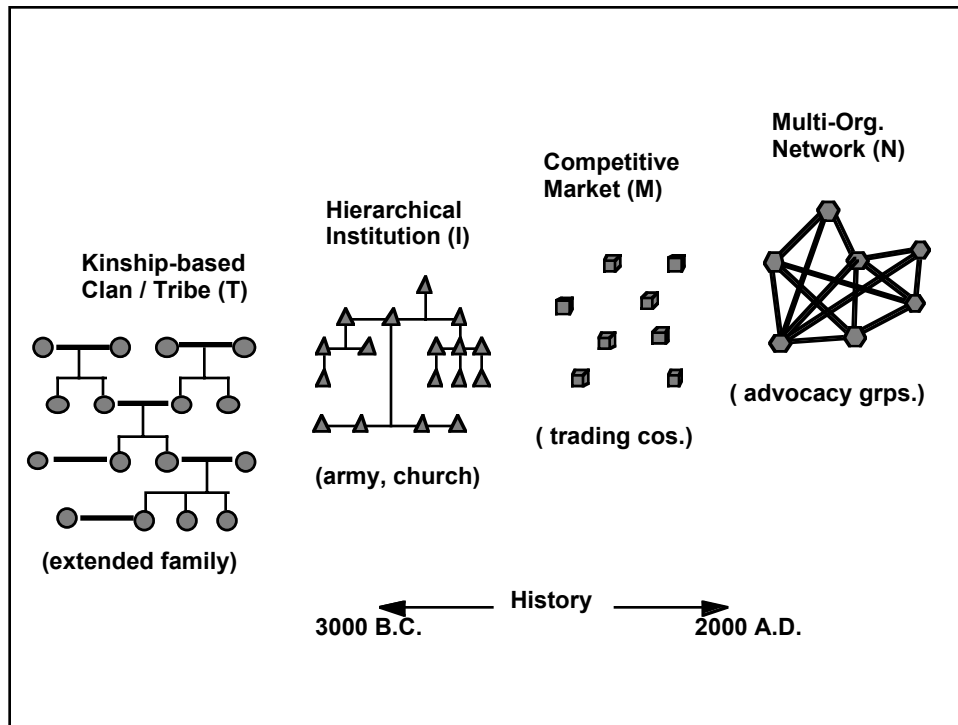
Multi-Org. Network (N)

Competitive Market (M)

Hierarchical Institution (I)

Kinship-based Clan / Tribe (T)

( advocacy grps.)

( trading cos.)

(army, church)

(extended family)

History

3000 B.C.

2000 A.D.